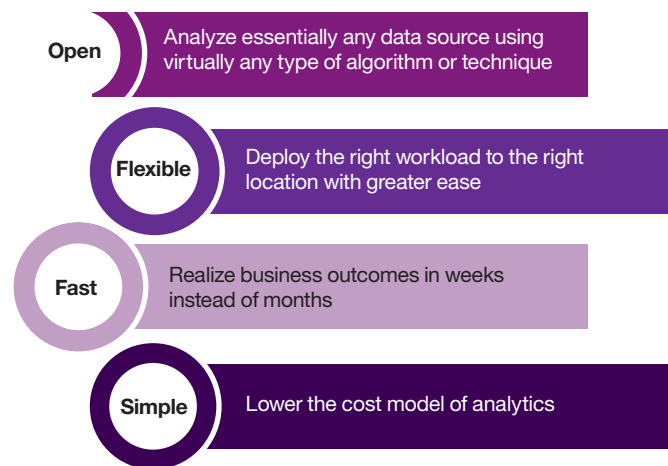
Open
Analyze essentially any data source using virtually any type of algorithm or technique

Flexible
Deploy the right workload to the right location with greater ease

Fast
Realize business outcomes in weeks instead of months

Simple
Lower the cost model of analytics